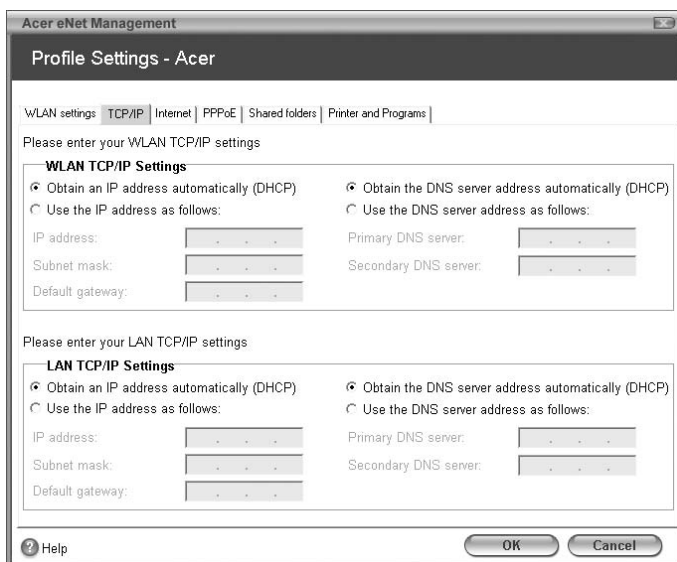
Acer eNet Management

Profile Settings - Acer

WLAN settings | TCP/IP | Internet | PPPoE | Shared folders | Printer and Programs

Please enter your WLAN TCP/IP settings

WLAN TCP/IP Settings

Obtain an IP address automatically (DHCP)
Use the IP address as follows:
IP address:
Subnet mask:
Default gateway:

Obtain the DNS server address automatically (DHCP)
Use the DNS server address as follows:
Primary DNS server:
Secondary DNS server:

Please enter your LAN TCP/IP settings

LAN TCP/IP Settings

Obtain an IP address automatically (DHCP)
Use the IP address as follows:
IP address:
Subnet mask:
Default gateway:

Obtain the DNS server address automatically (DHCP)
Use the DNS server address as follows:
Primary DNS server:
Secondary DNS server:

Help

OK

Cancel